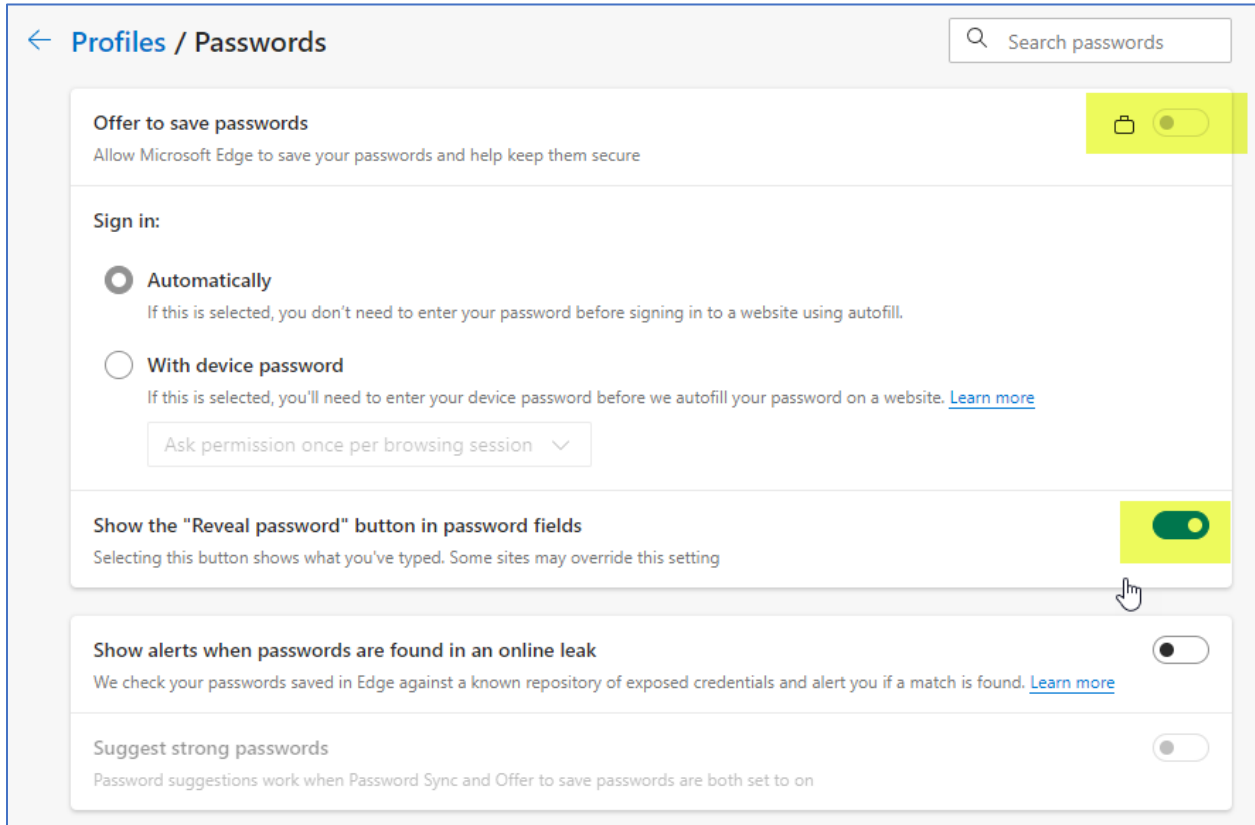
← Profiles / Passwords

Search passwords

Offer to save passwords

Allow Microsoft Edge to save your passwords and help keep them secure

Sign in:

Automatically

If this is selected, you don't need to enter your password before signing in to a website using autofill.

With device password

If this is selected, you'll need to enter your device password before we autofill your password on a website. Learn more

Ask permission once per browsing session

Show the "Reveal password" button in password fields

Selecting this button shows what you've typed. Some sites may override this setting

Show alerts when passwords are found in an online leak

We check your passwords saved in Edge against a known repository of exposed credentials and alert you if a match is found. Learn more

Suggest strong passwords

Password suggestions work when Password Sync and Offer to save passwords are both set to on